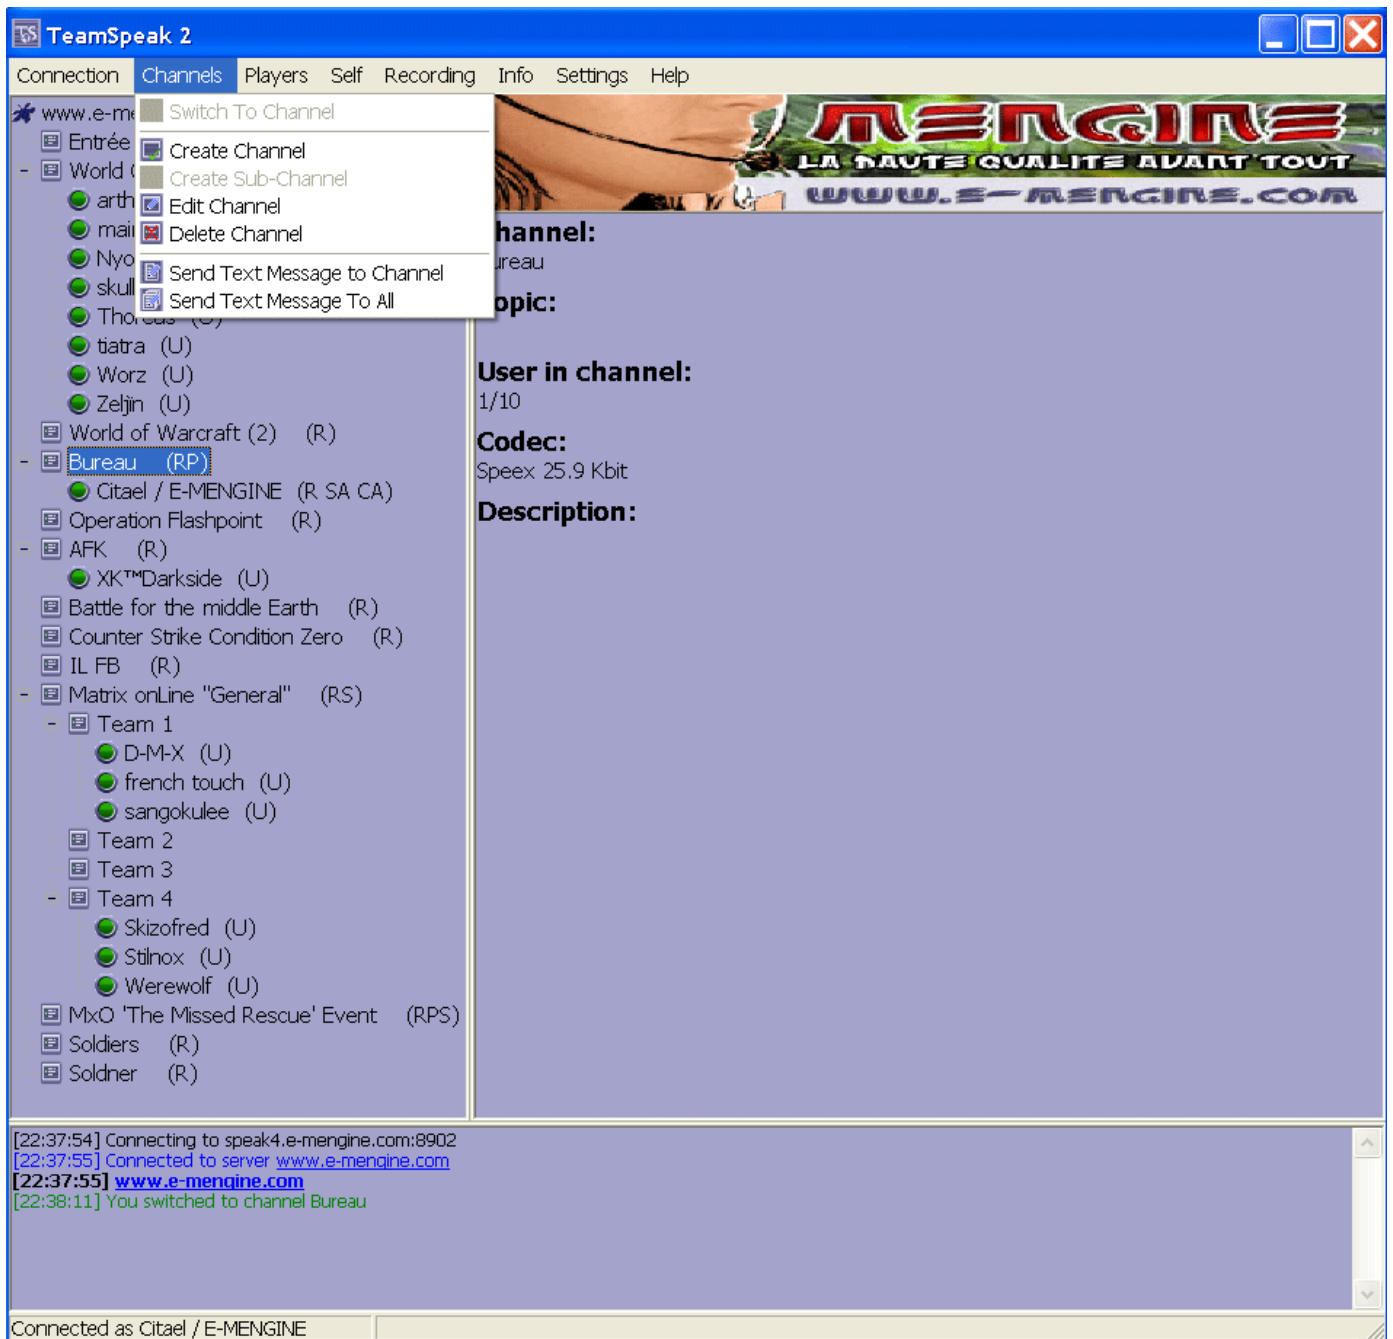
TeamSpeak 2

Connection Channels Players Self Recording Info Settings Help

Switch To Channel
Create Channel
Create Sub-Channel
Edit Channel
Delete Channel
Send Text Message to Channel
Send Text Message To All

MENGINE
LA HAUTE QUALITE AVANT TOUT
WWW.E-MENGINE.COM

www.e-me
Entrée
World
arth
mai
Nyo
skul
Tho
tiatra (U)
Worz (U)
Zeljin (U)
World of Warcraft (2) (R)
Bureau (RP)
Citael / E-MENGINE (R SA CA)
Operation Flashpoint (R)
AFK (R)
XK™Darkside (U)
Battle for the middle Earth (R)
Counter Strike Condition Zero (R)
IL FB (R)
Matrix onLine "General" (RS)
Team 1
D-M-X (U)
french touch (U)
sangokulee (U)
Team 2
Team 3
Team 4
Skizofred (U)
Stilnox (U)
Werewolf (U)
MxO 'The Missed Rescue' Event (RPS)
Soldiers (R)
Soldner (R)

hannel:
ureau
opic:
User in channel:
1/10
Codec:
Speex 25.9 Kbit
Description:

[22:37:54] Connecting to speak4.e-mengine.com:8902
[22:37:55] Connected to server www.e-mengine.com
[22:37:55] www.e-mengine.com
[22:38:11] You switched to channel Bureau

Connected as Citael / E-MENGINE